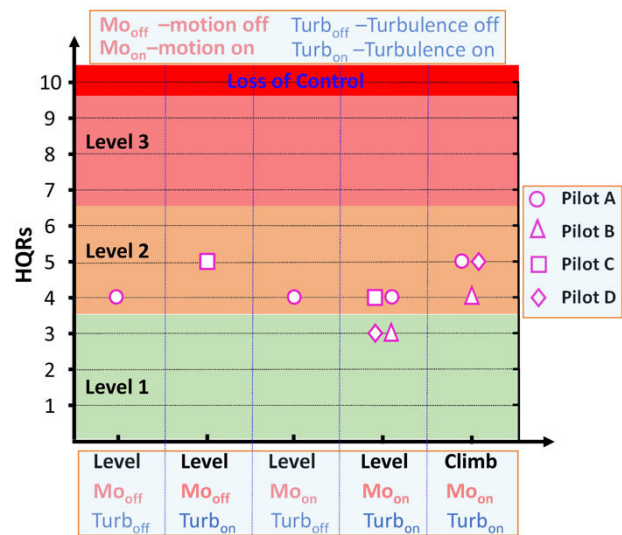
$Mo_{off}$ –motion off $Turb_{off}$ –Turbulence off
$Mo_{on}$ –motion on $Turb_{on}$ –Turbulence on

Loss of Control

Level 3

Level 2

Level 1

HQRs

10
9
8
7
6
5
4
3
2
1

Pilot A
Pilot B
Pilot C
Pilot D

| Level | Level | Level | Level | Climb |
|---|---|---|---|---|
| $Mo_{off}$ | $Mo_{off}$ | $Mo_{on}$ | $Mo_{on}$ | $Mo_{on}$ |
| $Turb_{off}$ | $Turb_{on}$ | $Turb_{off}$ | $Turb_{on}$ | $Turb_{on}$ |